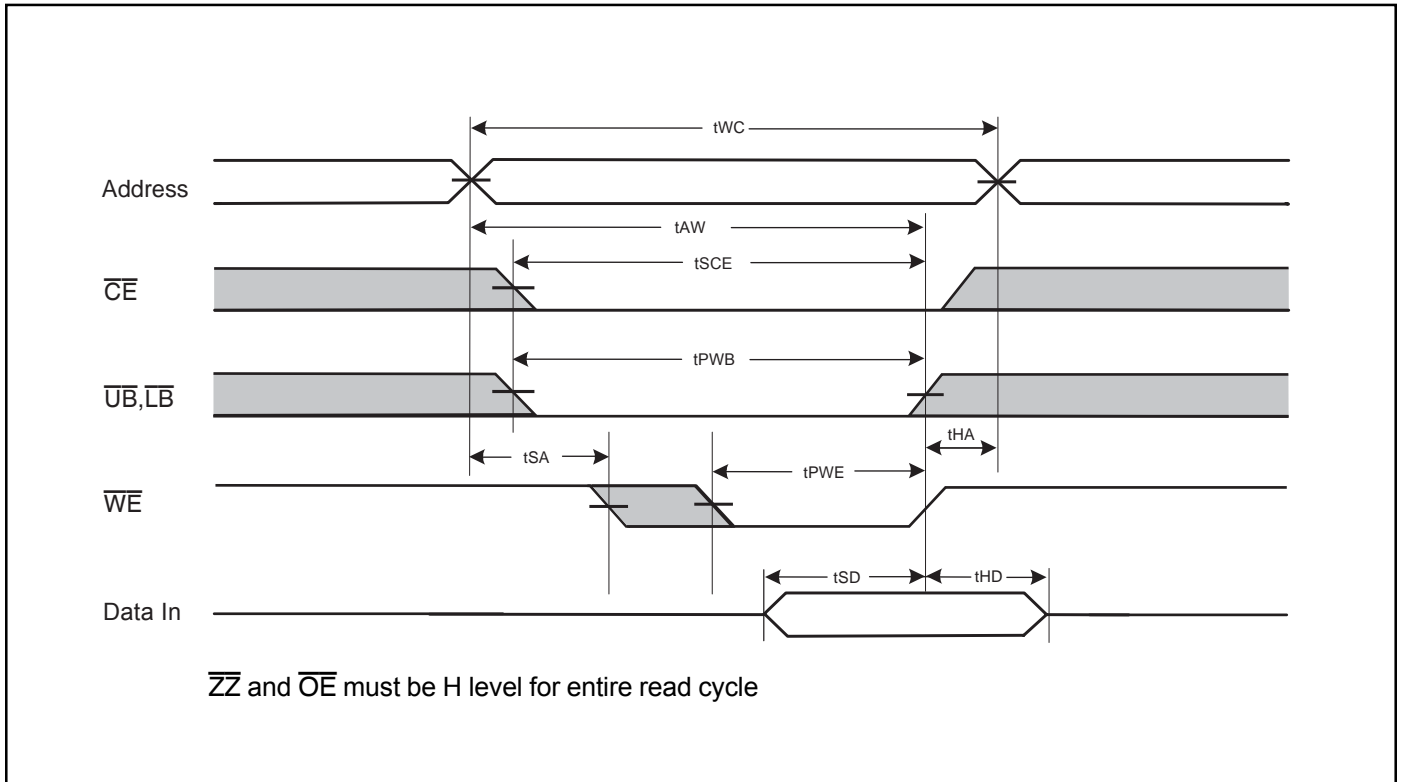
tWC

Address

tAW

tSCE

$\overline{CE}$

tPWB

$\overline{UB}$,$\overline{LB}$

tHA

tSA

tPWE

$\overline{WE}$

tSD

tHD

Data In

$\overline{ZZ}$ and $\overline{OE}$ must be H level for entire read cycle